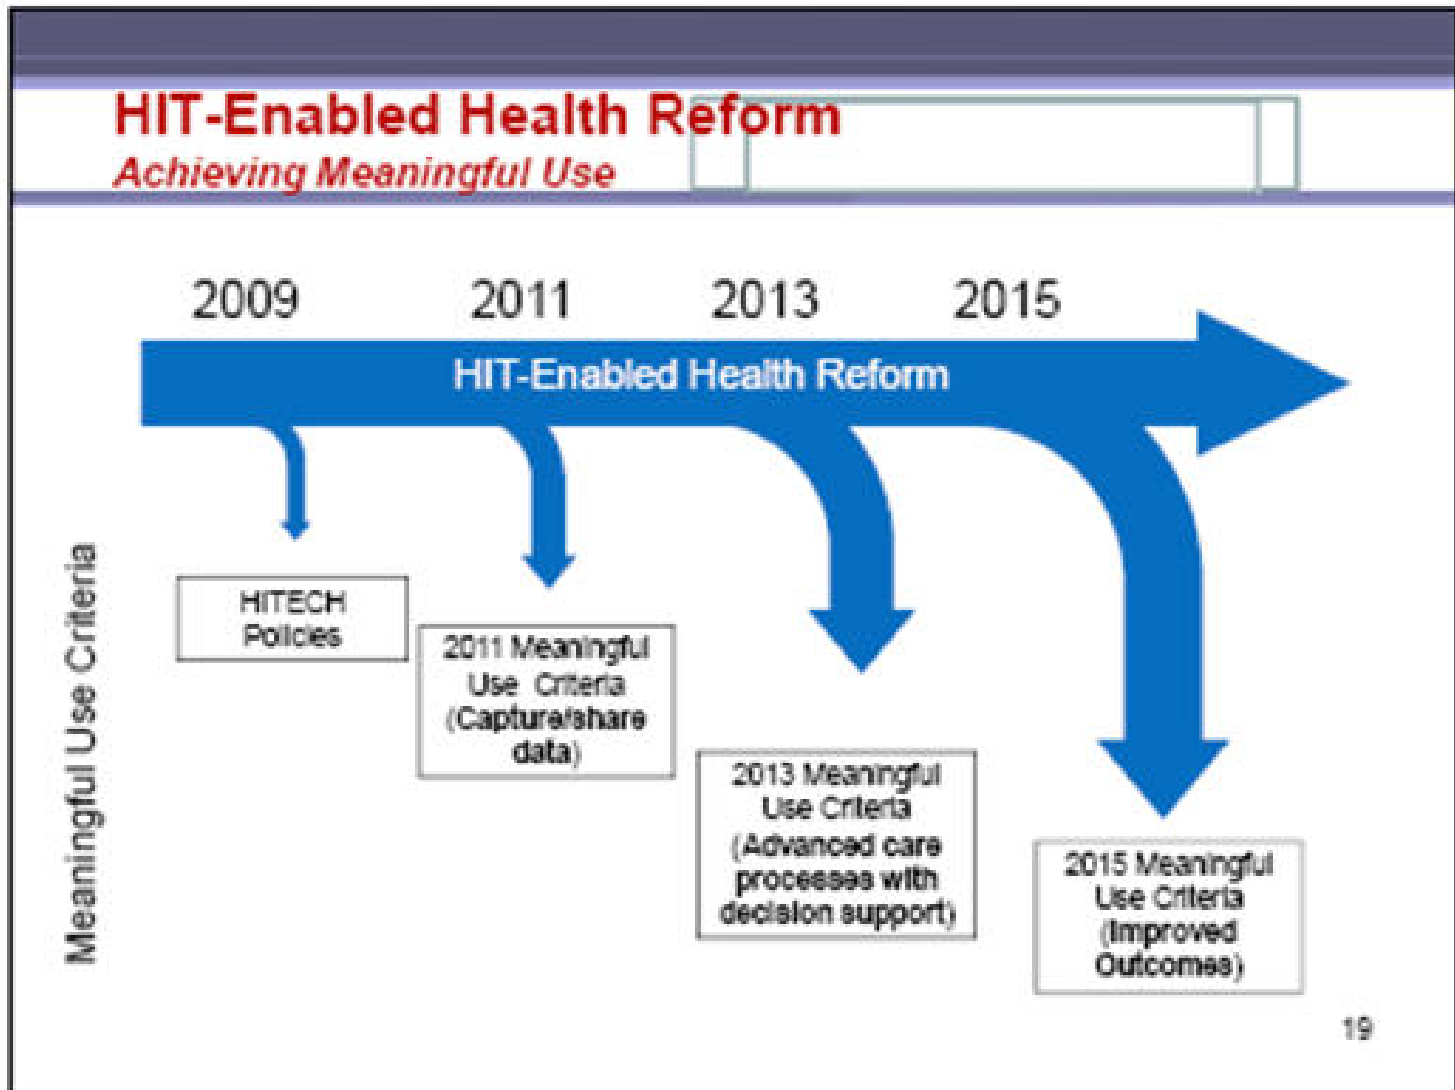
HIT-Enabled Health Reform
Achieving Meaningful Use

2009 2011 2013 2015

HIT-Enabled Health Reform

Meaningful Use Criteria

HITECH Policies

2011 Meaningful Use Criteria (Capture/share data)

2013 Meaningful Use Criteria (Advanced care processes with decision support)

2015 Meaningful Use Criteria (Improved Outcomes)

19